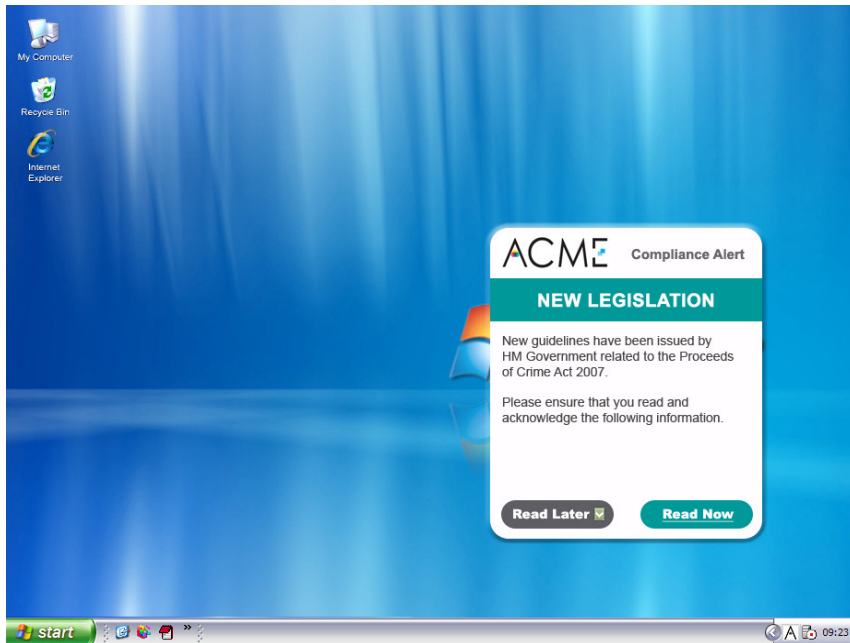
My Computer

Recycle Bin

Internet Explorer

ACME Compliance Alert

NEW LEGISLATION

New guidelines have been issued by HM Government related to the Proceeds of Crime Act 2007.

Please ensure that you read and acknowledge the following information.

Read Later

Read Now

start

»

A

09:23